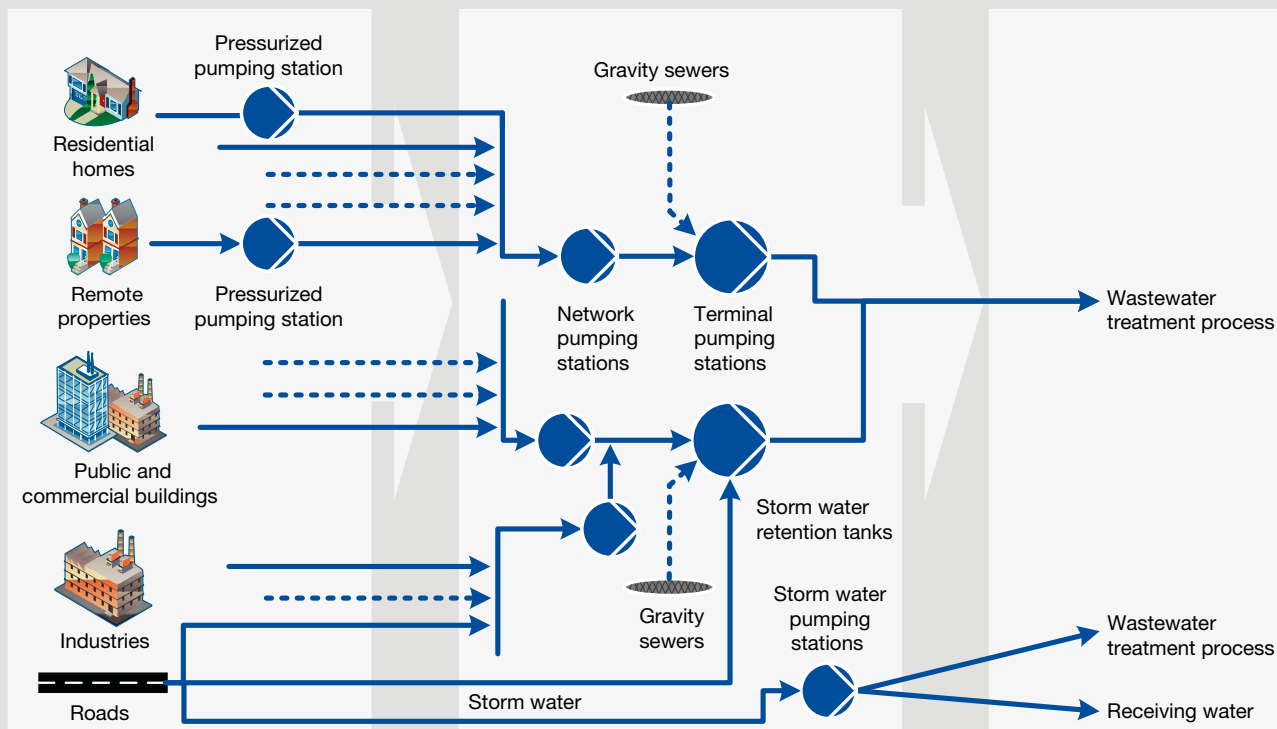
Pressurized pumping station

Gravity sewers

Residential homes

Remote properties

Pressurized pumping station

Network pumping stations

Terminal pumping stations

Wastewater treatment process

Public and commercial buildings

Storm water retention tanks

Industries

Gravity sewers

Storm water pumping stations

Wastewater treatment process

Roads

Storm water

Receiving water